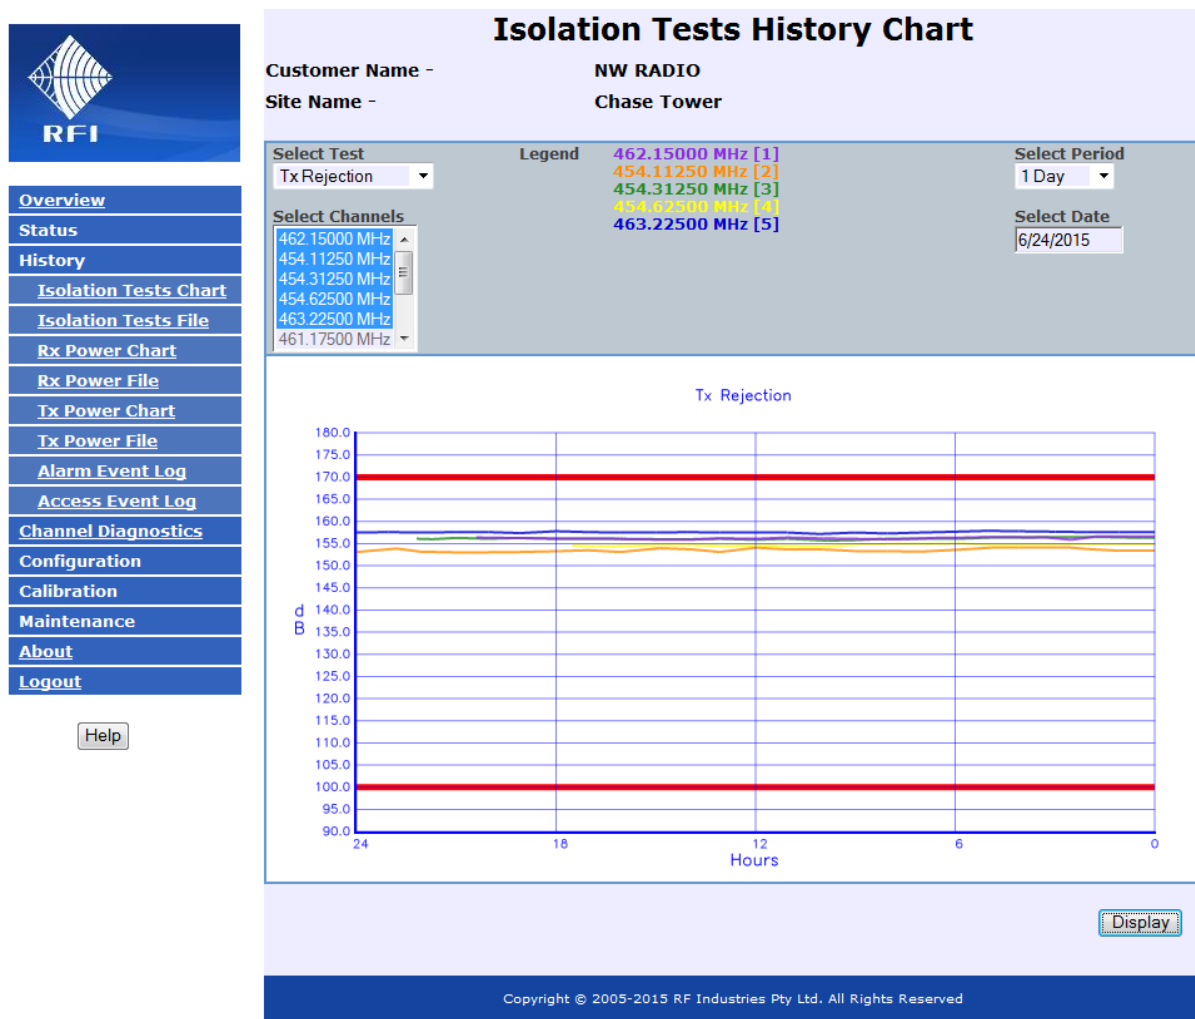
RFI

Overview
Status
History
Isolation Tests Chart
Isolation Tests File
Rx Power Chart
Rx Power File
Tx Power Chart
Tx Power File
Alarm Event Log
Access Event Log
Channel Diagnostics
Configuration
Calibration
Maintenance
About
Logout

Help

Isolation Tests History Chart

Customer Name - NW RADIO
Site Name - Chase Tower

Select Test
Tx Rejection

Legend
462.15000 MHz [1]
454.11250 MHz [2]
454.31250 MHz [3]
454.62500 MHz [4]
463.22500 MHz [5]

Select Period
1 Day

Select Channels
462.15000 MHz
454.11250 MHz
454.31250 MHz
454.62500 MHz
463.22500 MHz
461.17500 MHz

Select Date
6/24/2015

Tx Rejection

180.0
175.0
170.0
165.0
160.0
155.0
150.0
145.0
140.0
135.0
130.0
125.0
120.0
115.0
110.0
105.0
100.0
95.0
90.0

dB

24 18 12 6 0
Hours

Display

Copyright © 2005-2015 RF Industries Pty Ltd. All Rights Reserved